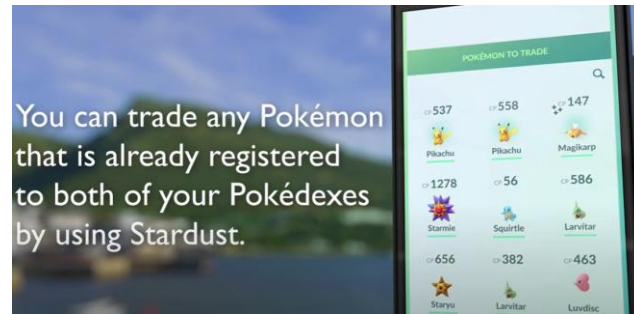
You can trade any Pokémon that is already registered to both of your Pokédexes by using Stardust.

POKÉMON TO TRADE

| | | |
|---|---|---|
| CP 537 Pikachu | CP 558 Pikachu | CP 147 Magikarp |
| CP 1278 Starmie | CP 56 Squirtle | CP 586 Larvitar |
| CP 656 Staryu | CP 382 Larvitar | CP 463 Luvdisc |